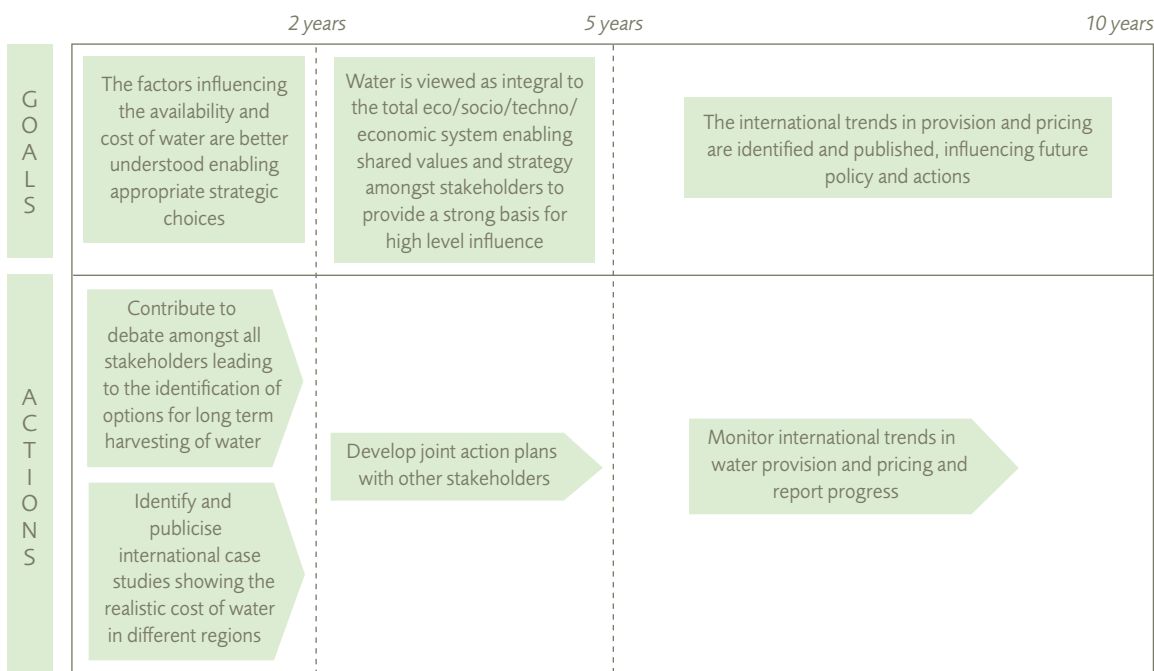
2 years

5 years

10 years

GOALS

The factors influencing the availability and cost of water are better understood enabling appropriate strategic choices

Water is viewed as integral to the total eco/socio/techno/economic system enabling shared values and strategy amongst stakeholders to provide a strong basis for high level influence

The international trends in provision and pricing are identified and published, influencing future policy and actions

ACTIONS

Contribute to debate amongst all stakeholders leading to the identification of options for long term harvesting of water

Identify and publicise international case studies showing the realistic cost of water in different regions

Develop joint action plans with other stakeholders

Monitor international trends in water provision and pricing and report progress